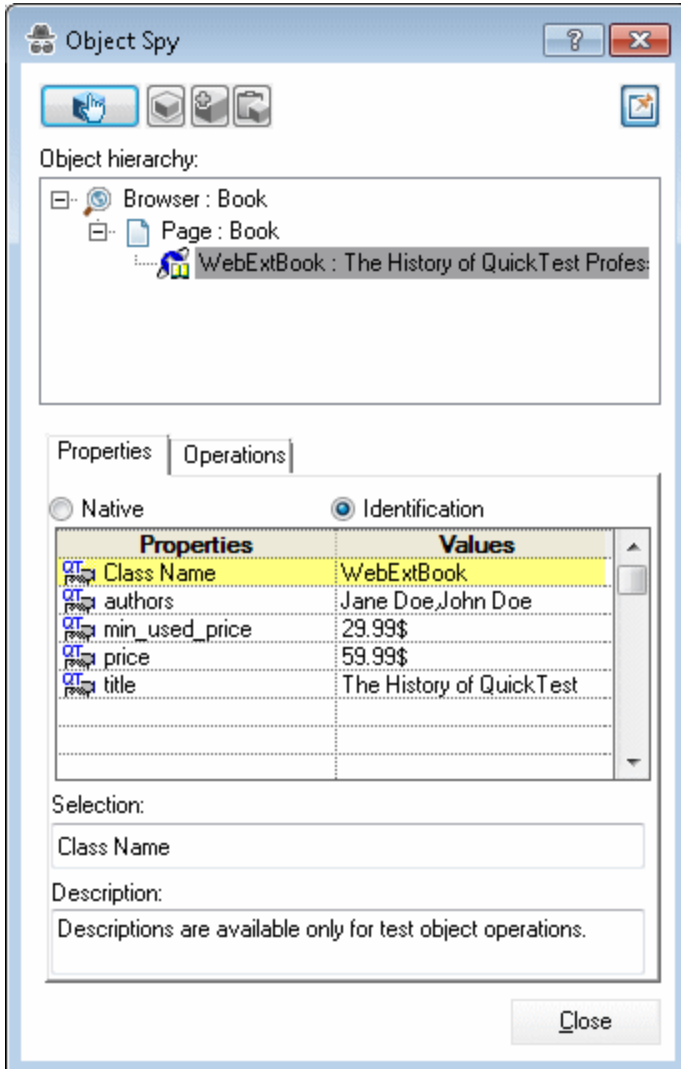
Object Spy

?

Object hierarchy:

Browser : Book

Page : Book

WebExtBook : The History of QuickTest Profes:

Properties | Operations

Native

Identification

| Properties | Values |
|---|---|
| Class Name | WebExtBook |
| authors | Jane Doe,John Doe |
| min_used_price | 29.99$ |
| price | 59.99$ |
| title | The History of QuickTest |
| | |
| | |
| | |

Selection:

Class Name

Description:

Descriptions are available only for test object operations.

Close